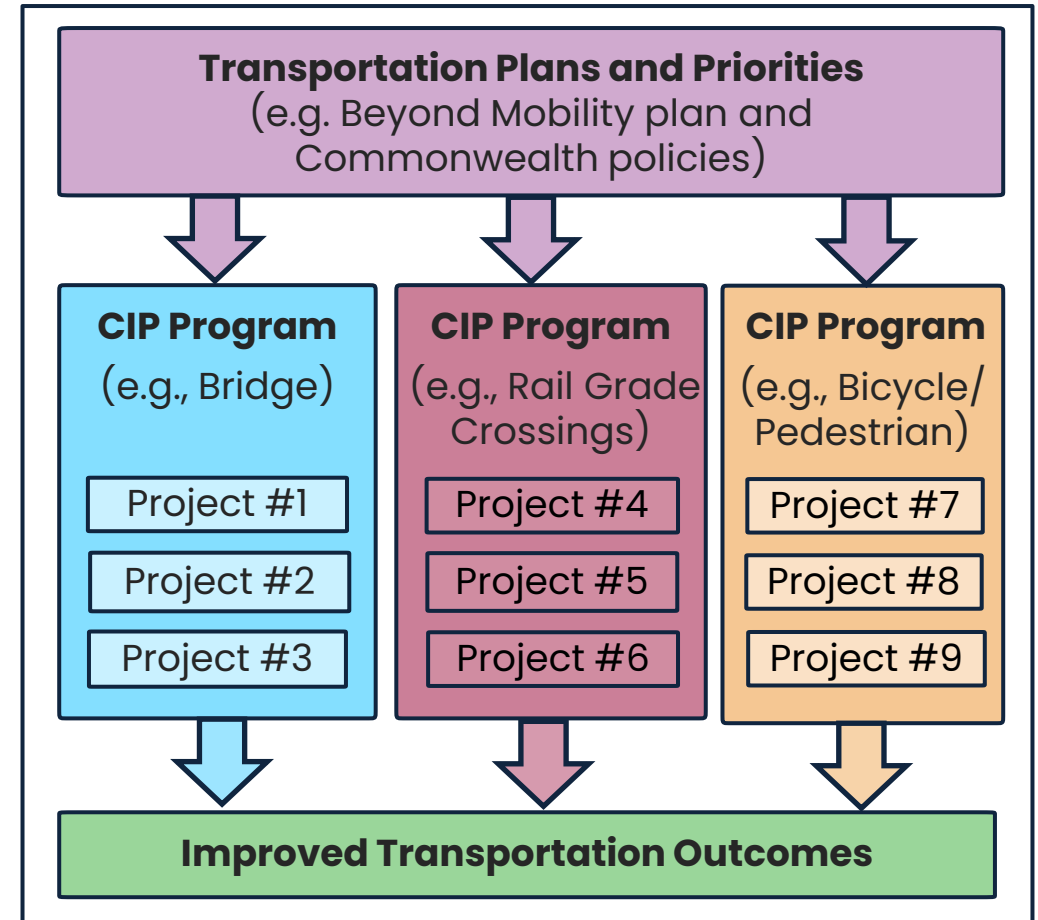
Transportation Plans and Priorities
(e.g. Beyond Mobility plan and Commonwealth policies)

CIP Program
(e.g., Bridge)

Project #1

Project #2

Project #3

CIP Program
(e.g., Rail Grade Crossings)

Project #4

Project #5

Project #6

CIP Program
(e.g., Bicycle/ Pedestrian)

Project #7

Project #8

Project #9

Improved Transportation Outcomes